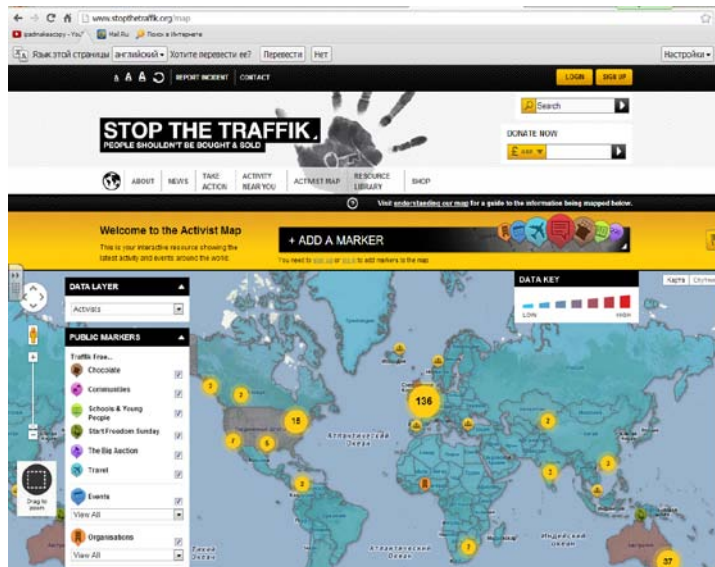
www.stopthetraffik.org/map

padmakaсору - You | Mail.Ru | Поиск в Интернете

Язык этой страницы: английский ▾ Хотите перевести ее? Перевести Нет Настройки ▾

A A A REPORT INCIDENT CONTACT LOGIN SIGN UP

Search

STOP THE TRAFFIK.
PEOPLE SHOULDN'T BE BOUGHT & SOLD

DONATE NOW

ABOUT NEWS TAKE ACTION ACTIVITY NEAR YOU ACTIVIST MAP RESOURCE LIBRARY SHOP

Visit understanding our map for a guide to the information being mapped below.

Welcome to the Activist Map

This is your interactive resource showing the latest activity and events around the world.

+ ADD A MARKER

You need to sign up or log in to add markers to the map

DATA KEY

LOW HIGH

Карта Спутник

DATA LAYER

Activists

PUBLIC MARKERS

Traffik Free...

Chocolate

Communities

Schools & Young People

Start Freedom Sunday

The Big Auction

Travel

Events

View All

Organisations

View All

Drag to zoom

136

15

37

Атлантический океан

Индийский океан